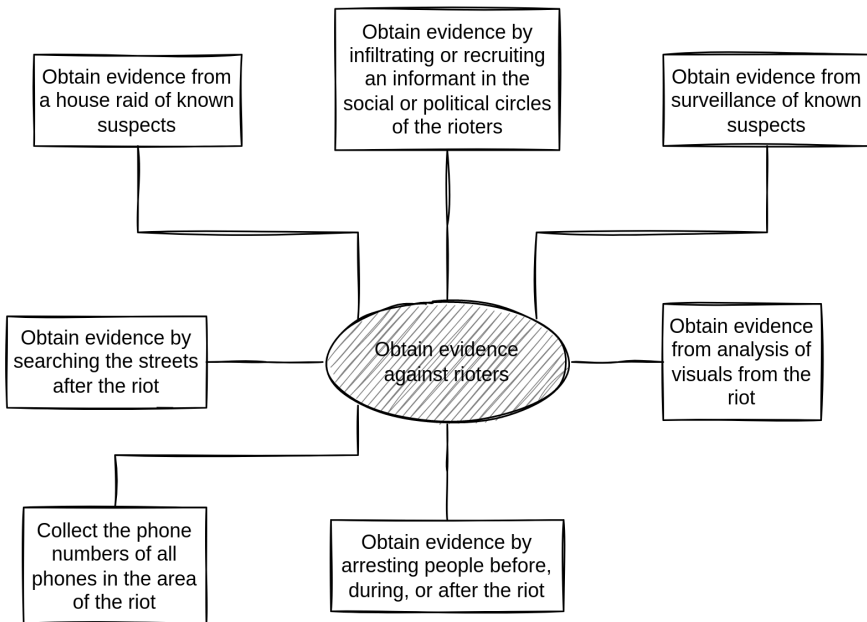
Obtain evidence from a house raid of known suspects

Obtain evidence by infiltrating or recruiting an informant in the social or political circles of the rioters

Obtain evidence from surveillance of known suspects

Obtain evidence by searching the streets after the riot

Obtain evidence against rioters

Obtain evidence from analysis of visuals from the riot

Collect the phone numbers of all phones in the area of the riot

Obtain evidence by arresting people before, during, or after the riot